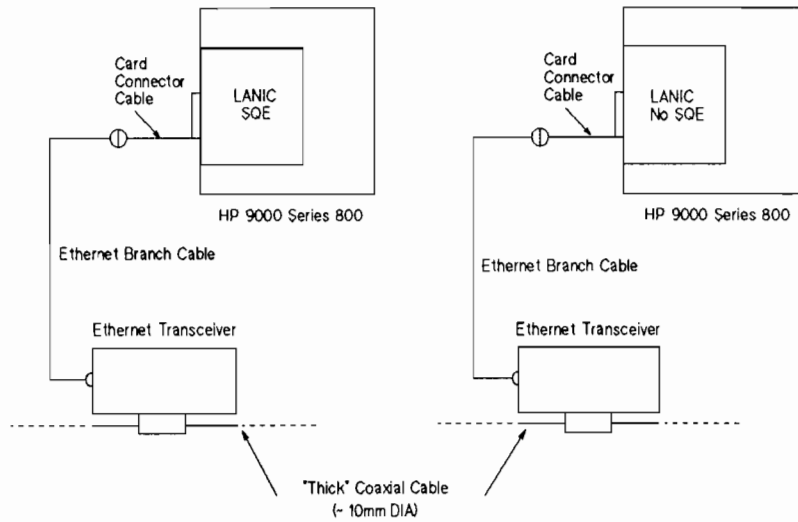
Card Connector Cable

LANIC SQE

HP 9000 Series 800

Ethernet Branch Cable

Ethernet Transceiver

Card Connector Cable

LANIC No SQE

HP 9000 Series 800

Ethernet Branch Cable

Ethernet Transceiver

"Thick" Coaxial Cable (~ 10mm DIA)